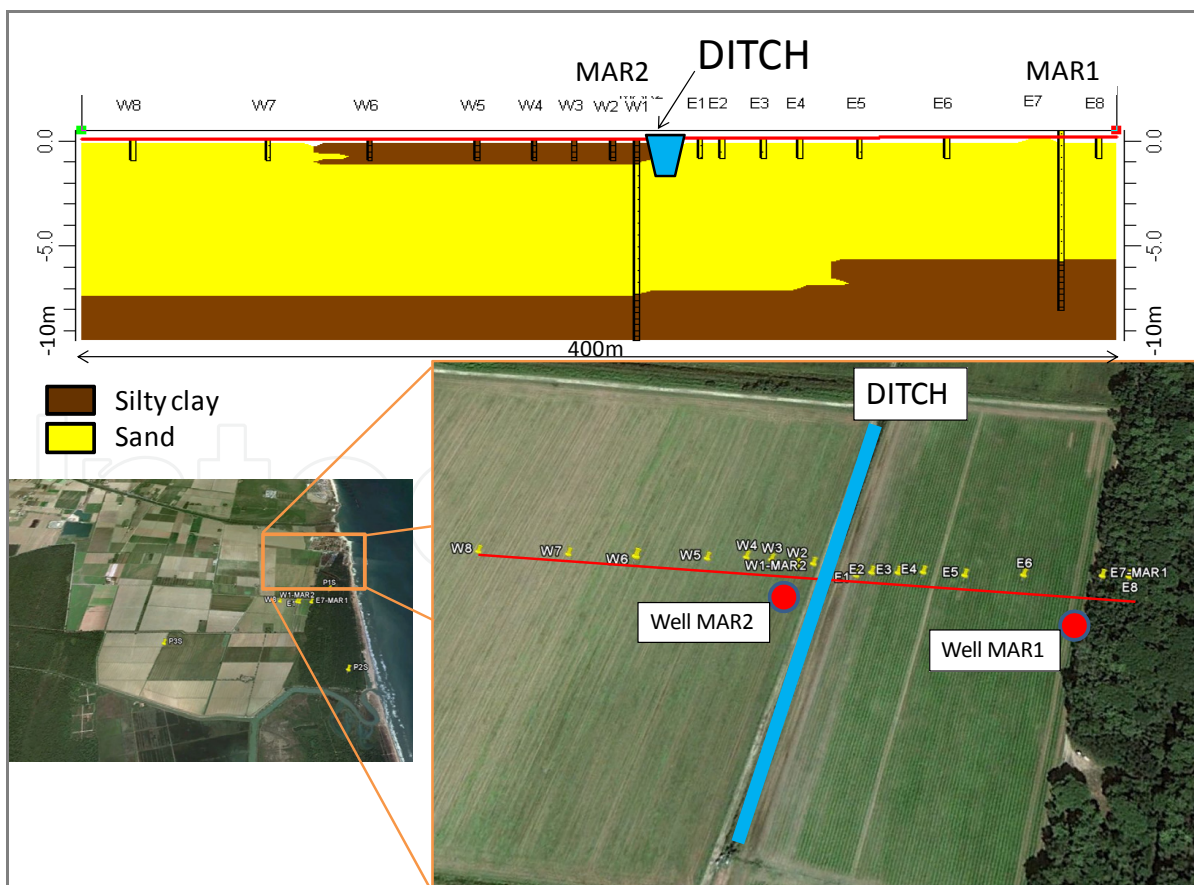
MAR2
DITCH
MAR1

W8 W7 W6 W5 W4 W3 W2 W1 E1 E2 E3 E4 E5 E6 E7 E8

0.0
-5.0
-10m

0.0
-5.0
-10m

400m

Silty clay
Sand

DITCH

W8 W7 W6 W5 W4 W3 W2 W1-MAR2 E1 E2 E3 E4 E5 E6 E7-MAR1 E8

Well MAR2
Well MAR1

P1S
W6 W1-MAR2 E1 E7-MAR1
P3S
P2S